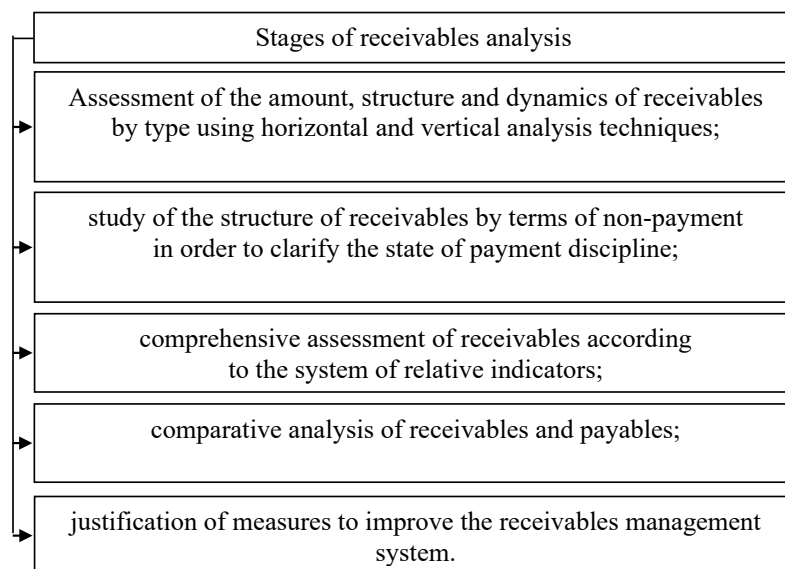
Stages of receivables analysis

Assessment of the amount, structure and dynamics of receivables by type using horizontal and vertical analysis techniques;

study of the structure of receivables by terms of non-payment in order to clarify the state of payment discipline;

comprehensive assessment of receivables according to the system of relative indicators;

comparative analysis of receivables and payables;

justification of measures to improve the receivables management system.